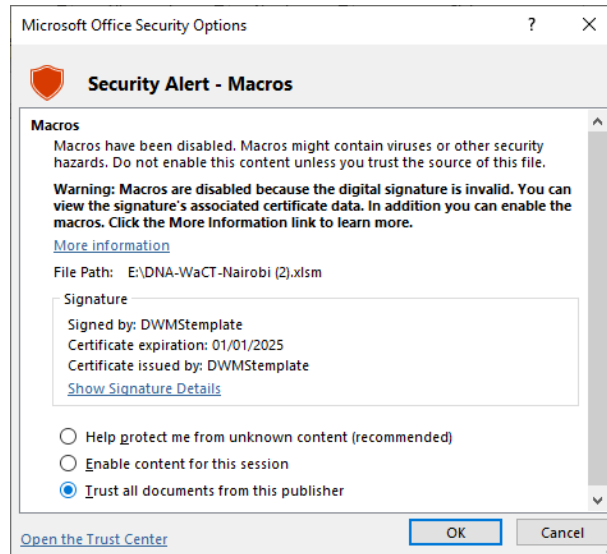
Microsoft Office Security Options

?

X

Security Alert - Macros

Macros

Macros have been disabled. Macros might contain viruses or other security hazards. Do not enable this content unless you trust the source of this file.

Warning: Macros are disabled because the digital signature is invalid. You can view the signature's associated certificate data. In addition you can enable the macros. Click the More Information link to learn more.

More information

File Path: E:\DNA-WaCT-Nairobi (2).xlsm

Signature

Signed by: DWMStemplate
Certificate expiration: 01/01/2025
Certificate issued by: DWMStemplate
Show Signature Details

Help protect me from unknown content (recommended)

Enable content for this session

Trust all documents from this publisher

Open the Trust Center

OK

Cancel